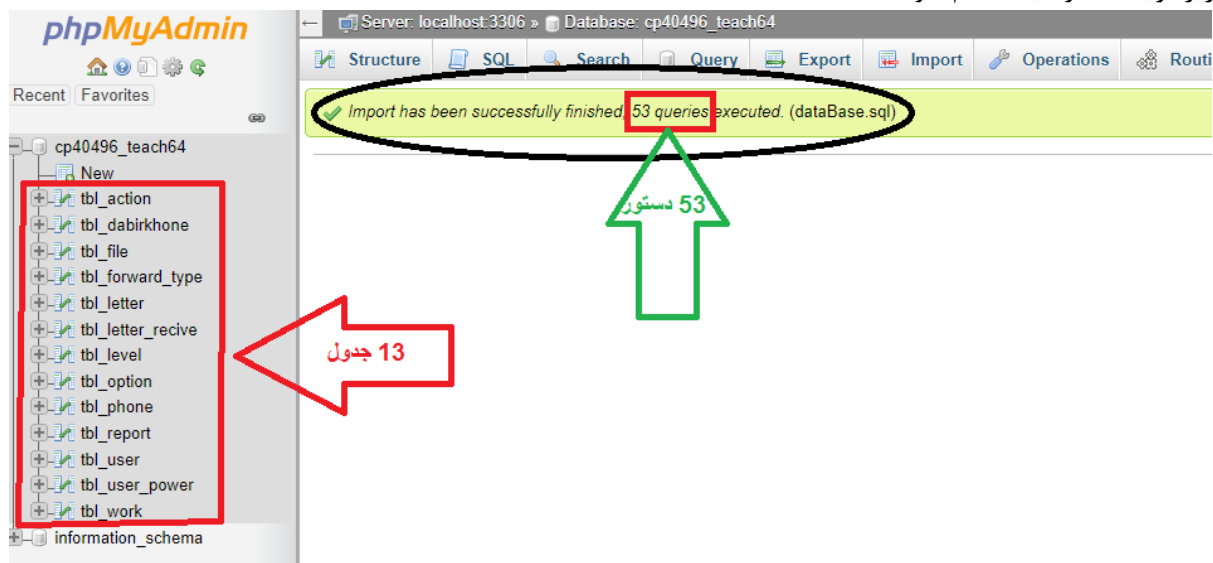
phpMyAdmin

Recent Favorites

cp40496_teach64
New
tbl_action
tbl_dabirkhone
tbl_file
tbl_forward_type
tbl_letter
tbl_letter_recive
tbl_level
tbl_option
tbl_phone
tbl_report
tbl_user
tbl_user_power
tbl_work
information_schema

Server: localhost:3306 » Database: cp40496_teach64

Structure SQL Search Query Export Import Operations Routi

Import has been successfully finished, 53 queries executed. (dataBase.sql)

53 دستور

13 جدول